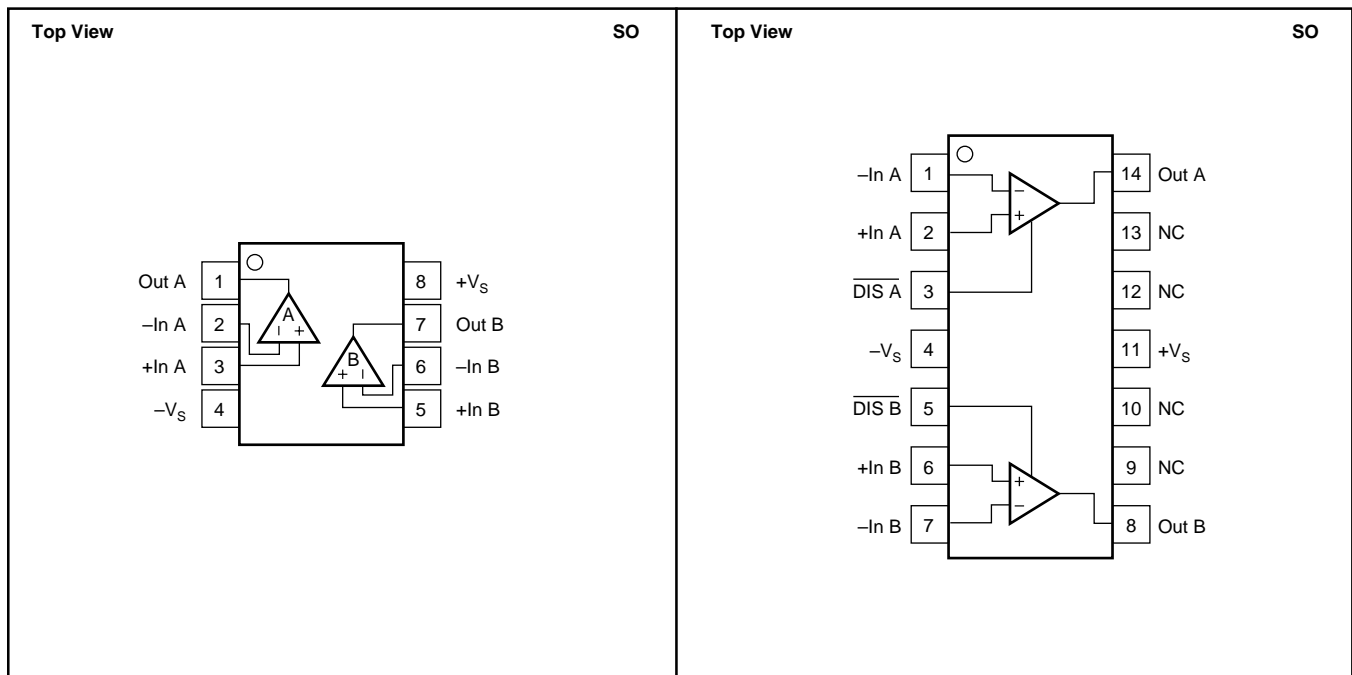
Top View SO

Out A 1
–In A 2
+In A 3
$-V_S$ 4
8 $+V_S$
7 Out B
6 –In B
5 +In B
A
B

Top View SO

–In A 1
+In A 2
$\overline{\text{DIS A}}$ 3
$-V_S$ 4
$\overline{\text{DIS B}}$ 5
+In B 6
–In B 7
14 Out A
13 NC
12 NC
11 $+V_S$
10 NC
9 NC
8 Out B